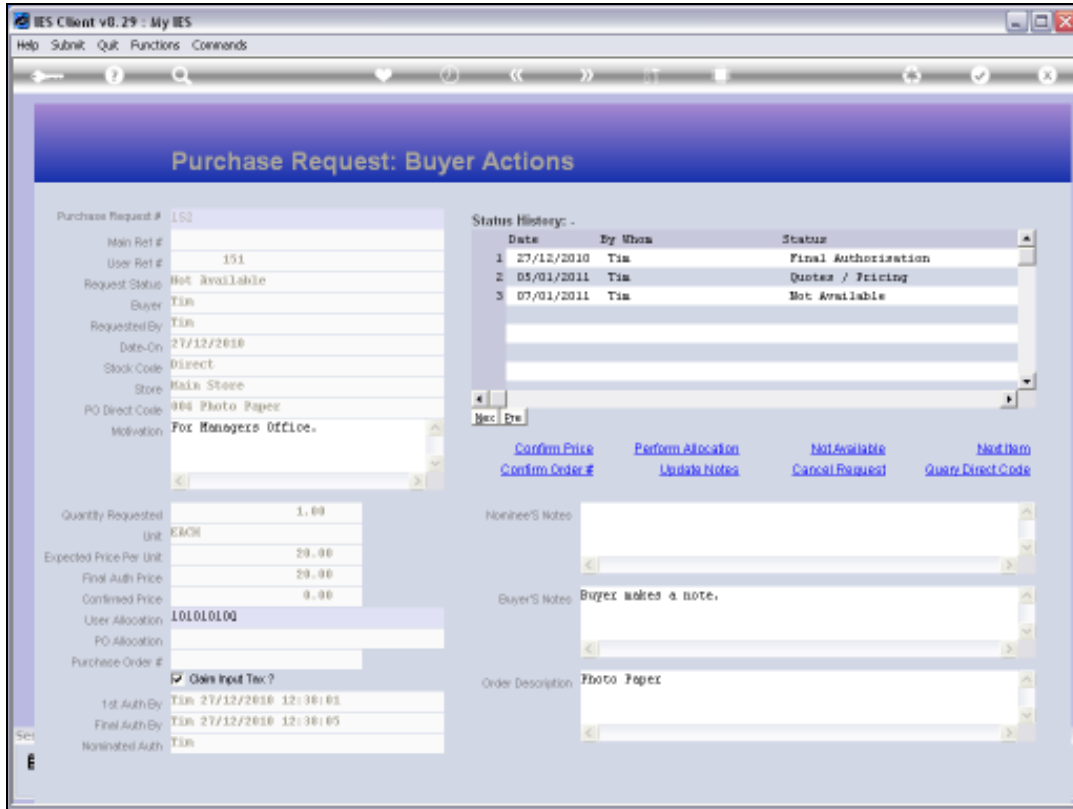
IES Client v8.29 : My IES

Help Submit Quit Functions Commands

Purchase Request: Buyer Actions

Purchase Request # 152
Main Ref #
User Ref # 151
Request Status Not Available
Buyer Tim
Requested By Tim
Date-On 27/12/2010
Stock Code Direct
Store Main Store
PO Direct Code 004 Photo Paper
Motivation For Managers Office.

Quantity Requested 1.00
Unit EACH
Expected Price Per Unit 20.00
Final Auth Price 20.00
Confirmed Price 0.00
User Allocation 101010100
PO Allocation
Purchase Order #
Claim Input Tax ?
1st Auth By Tim 27/12/2010 12:30:01
Final Auth By Tim 27/12/2010 12:30:05
Nominated Auth Tim

Status History: .

| | Date | By Whom | Status |
|---|---|---|---|
| 1 | 27/12/2010 | Tim | Final Authorization |
| 2 | 05/01/2011 | Tim | Quotes / Pricing |
| 3 | 07/01/2011 | Tim | Not Available |

Nex Pre

Confirm Price Perform Allocation Not Available Next Item
Confirm Order # Update Notes Cancel Request Query Direct Code

Nominee'S Notes

Buyer'S Notes Buyer makes a note.

Order Description Photo Paper